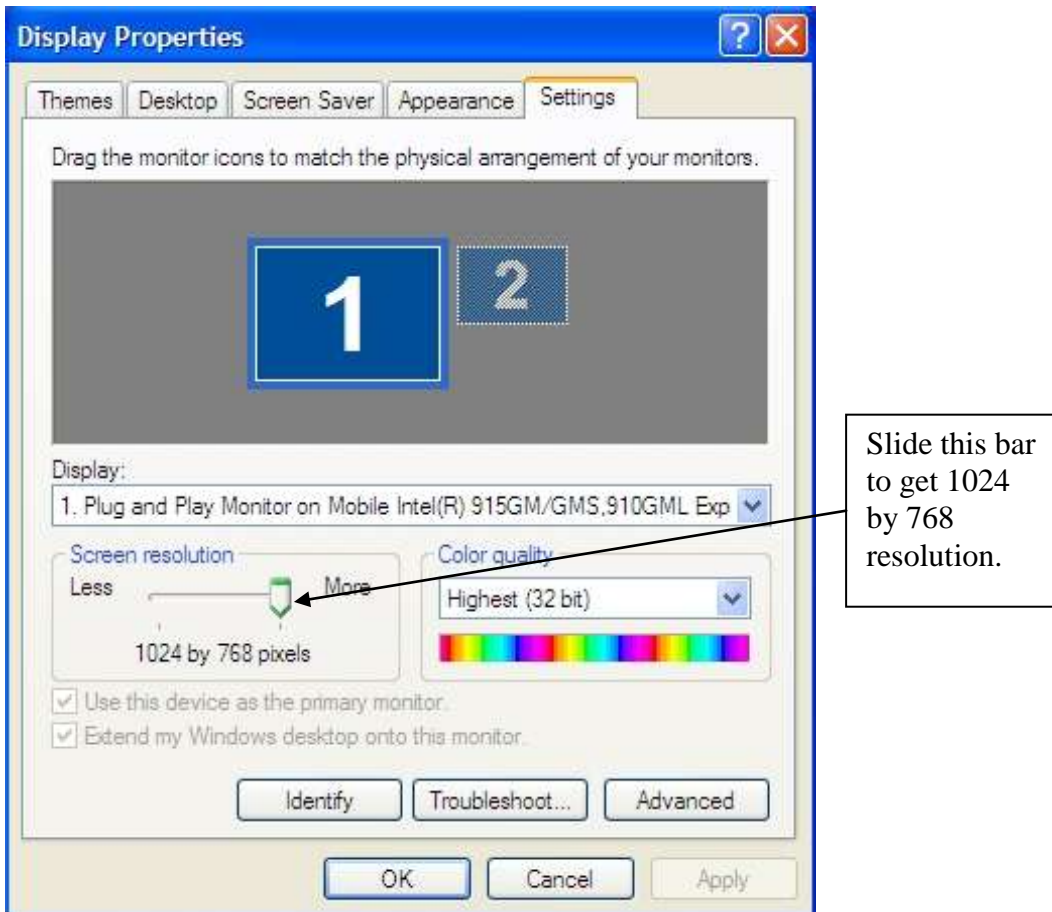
Display Properties

Themes | Desktop | Screen Saver | Appearance | Settings

Drag the monitor icons to match the physical arrangement of your monitors.

1 2

Display:

1. Plug and Play Monitor on Mobile Intel(R) 915GM/GMS,910GML Exp

Screen resolution

Less More

1024 by 768 pixels

Color quality

Highest (32 bit)

Use this device as the primary monitor.

Extend my Windows desktop onto this monitor.

Identify

Troubleshoot...

Advanced

OK

Cancel

Apply

Slide this bar to get 1024 by 768 resolution.